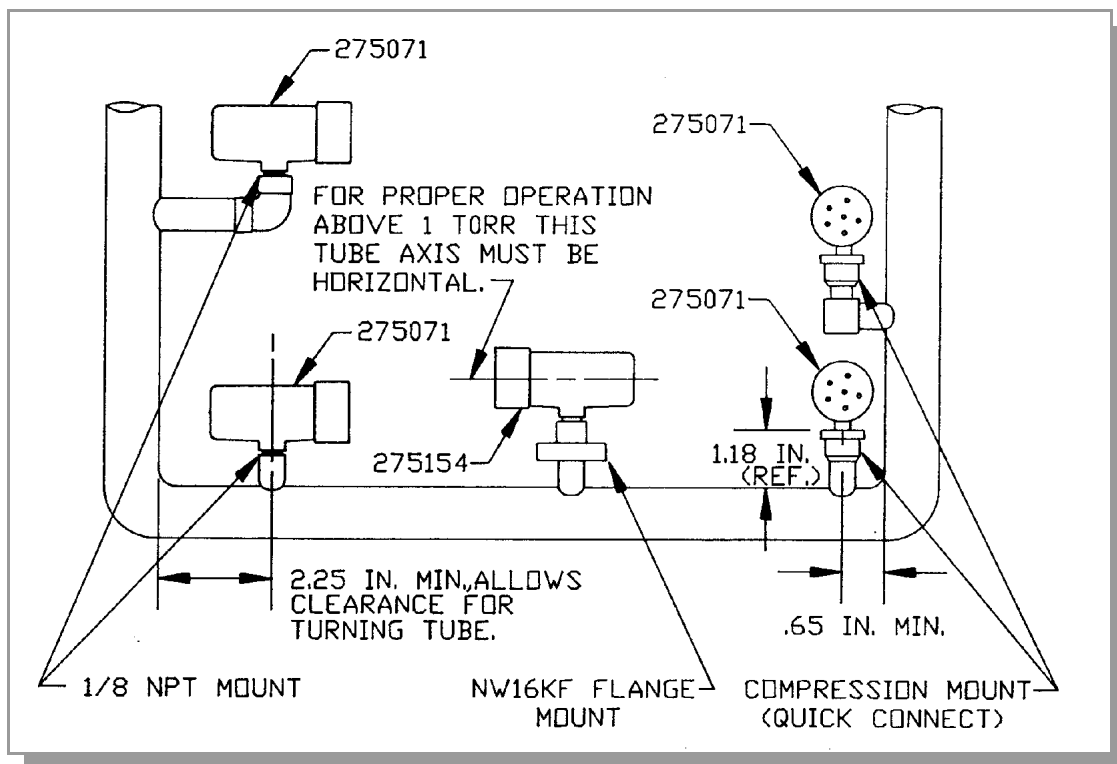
275071

275071

FOR PROPER OPERATION ABOVE 1 TORR THIS TUBE AXIS MUST BE HORIZONTAL.

275071

275071

275154

1.18 IN. (REF.)

2.25 IN. MIN., ALLOWS CLEARANCE FOR TURNING TUBE.

.65 IN. MIN.

1/8 NPT MOUNT

NW16KF FLANGE MOUNT

COMPRESSION MOUNT (QUICK CONNECT)